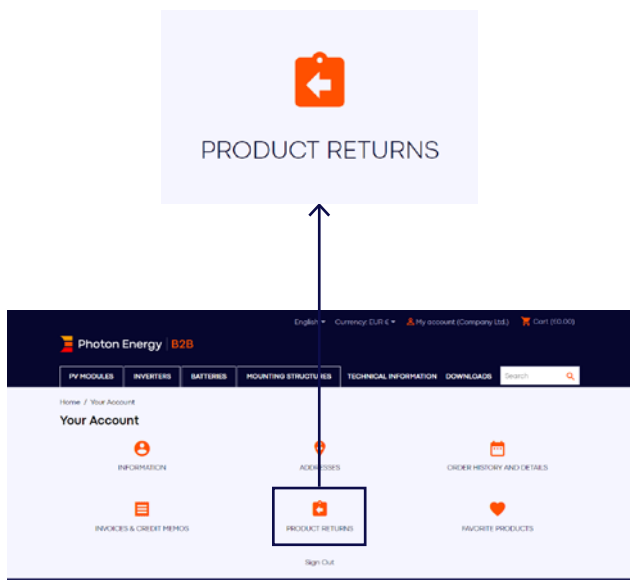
PRODUCT RETURNS

English ▾ Currency: EUR € ▾ My account (Company Ltd.) Cart (€0.00)

Photon Energy | B2B

PV MODULES INVERTERS BATTERIES MOUNTING STRUCTURES TECHNICAL INFORMATION DOWNLOADS Search

Home / Your Account

Your Account

INFORMATION

ADDRESSES

ORDER HISTORY AND DETAILS

INVOICES & CREDIT MEMOS

PRODUCT RETURNS

FAVORITE PRODUCTS

Sign Out